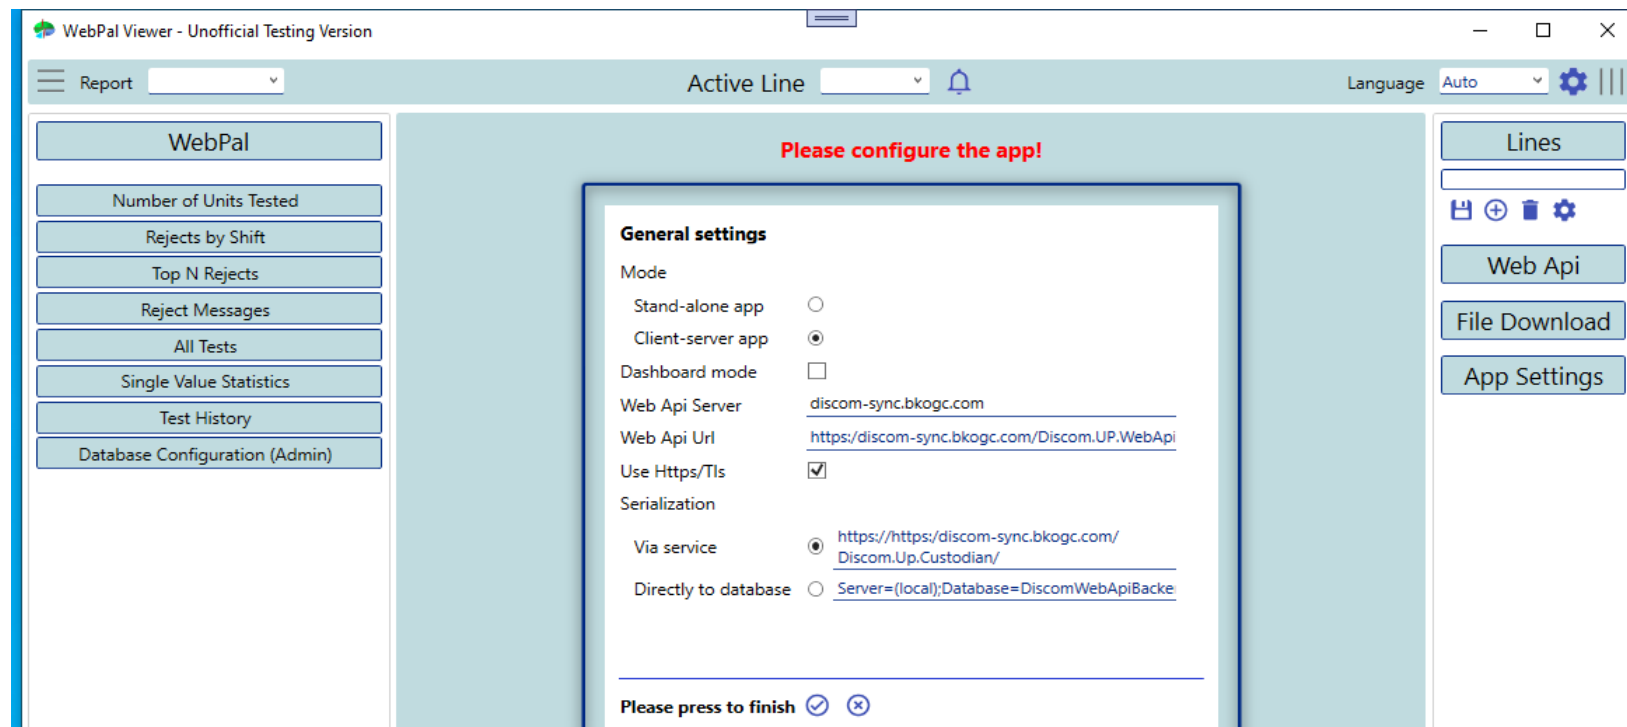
WebPal Viewer - Unofficial Testing Version

Report

Active Line

Language Auto

WebPal

Number of Units Tested

Rejects by Shift

Top N Rejects

Reject Messages

All Tests

Single Value Statistics

Test History

Database Configuration (Admin)

Please configure the app!

General settings

Mode

Stand-alone app

Client-server app

Dashboard mode

Web Api Server discom-sync.bkogc.com

Web Api Url https:/discom-sync.bkogc.com/Discom.UP.WebApi

Use Https/Tls

Serialization

Via service https://https:/discom-sync.bkogc.com/Discom.Up.Custodian/

Directly to database Server=(local);Database=DiscomWebApiBacke

Please press to finish

Lines

Web Api

File Download

App Settings